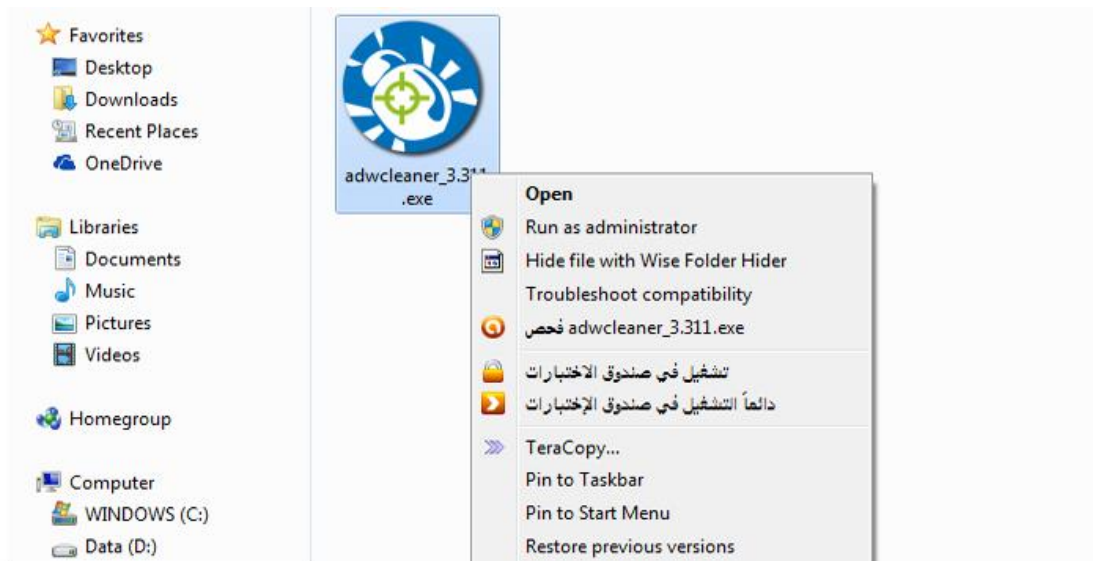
Favorites
Desktop
Downloads
Recent Places
OneDrive

Libraries
Documents
Music
Pictures
Videos

Homegroup

Computer
WINDOWS (C:)
Data (D:)

adwcleaner_3.311 .exe

Open
Run as administrator
Hide file with Wise Folder Hider
Troubleshoot compatibility
فحص adwcleaner_3.311.exe
تشغيل في صندوق الاختبارات
دائماً التشغيل في صندوق الإختبارات
TeraCopy...
Pin to Taskbar
Pin to Start Menu
Restore previous versions